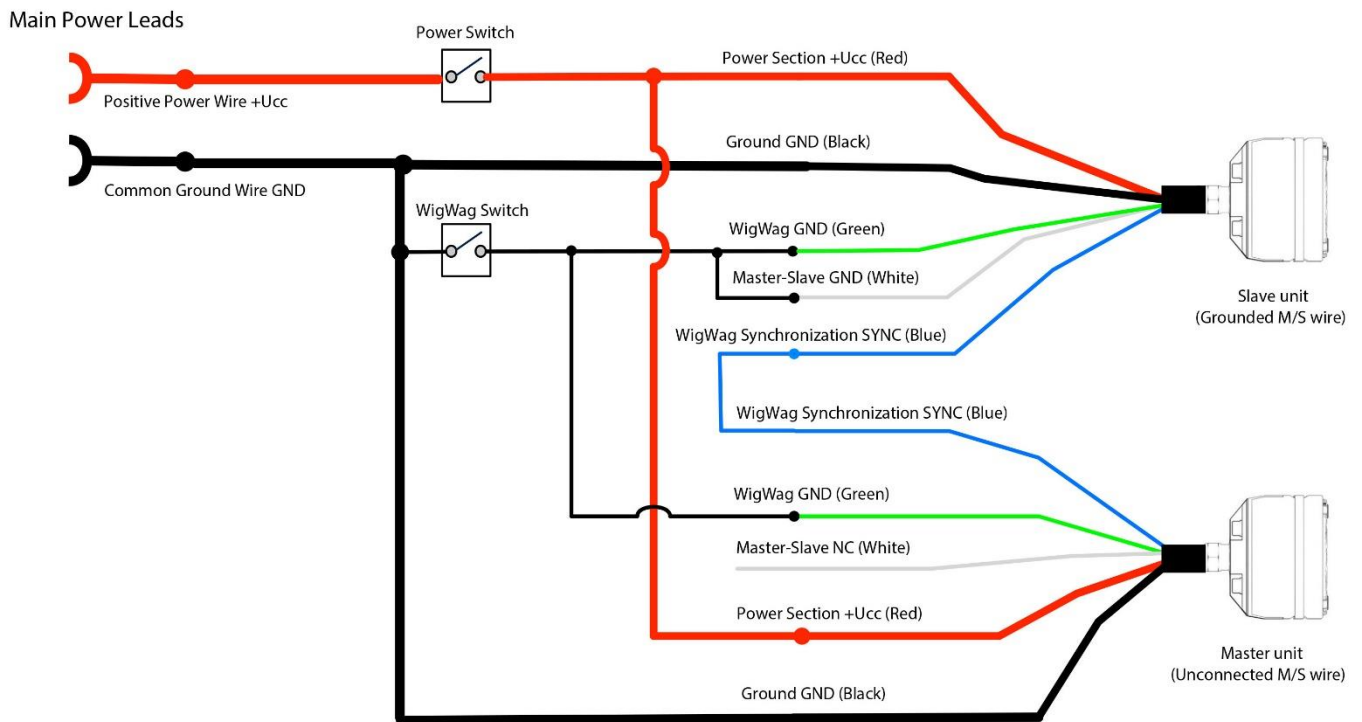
Main Power Leads

Power Switch

Power Section +Ucc (Red)

Positive Power Wire +Ucc

Ground GND (Black)

Common Ground Wire GND

WigWag Switch

WigWag GND (Green)

Master-Slave GND (White)

Slave unit
(Grounded M/S wire)

WigWag Synchronization SYNC (Blue)

WigWag Synchronization SYNC (Blue)

WigWag GND (Green)

Master-Slave NC (White)

Power Section +Ucc (Red)

Master unit
(Unconnected M/S wire)

Ground GND (Black)